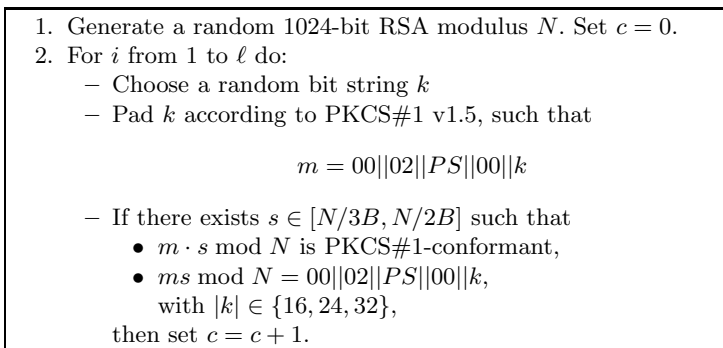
1. Generate a random 1024-bit RSA modulus $N$. Set $c = 0$.
2. For $i$ from 1 to $\ell$ do:
   – Choose a random bit string $k$
   – Pad $k$ according to PKCS#1 v1.5, such that

   $m = 00||02||PS||00||k$

   – If there exists $s \in [N/3B, N/2B]$ such that
      • $m \cdot s \bmod N$ is PKCS#1-conformant,
      • $ms \bmod N = 00||02||PS||00||k$, with $|k| \in \{16, 24, 32\}$,
   then set $c = c + 1$.